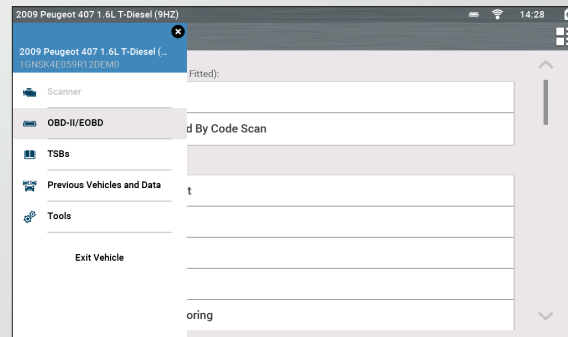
2009 Peugeot 407 1.6L T-Diesel (9HZ)

14:28

2009 Peugeot 407 1.6L T-Diesel (...
1GNSK4E059R12DEM0

Scanner

OBD-II/EOBD

TSBs

Previous Vehicles and Data

Tools

Exit Vehicle

Fitted):

d By Code Scan

t

oring